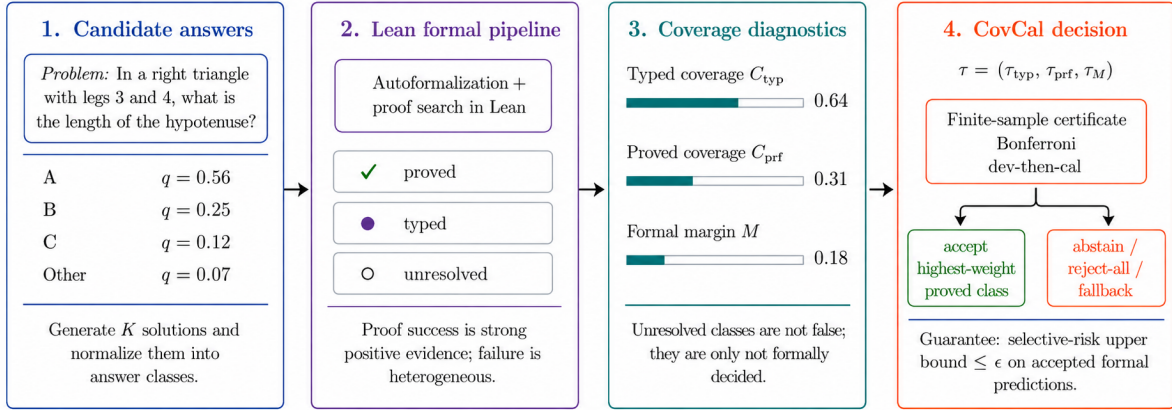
1. Candidate answers

Problem: In a right triangle with legs 3 and 4, what is the length of the hypotenuse?

| | |
|---|---|
| A | $q = 0.56$ |
| B | $q = 0.25$ |
| C | $q = 0.12$ |
| Other | $q = 0.07$ |

Generate $K$ solutions and normalize them into answer classes.

2. Lean formal pipeline

Autoformalization + proof search in Lean

proved

typed

unresolved

Proof success is strong positive evidence; failure is heterogeneous.

3. Coverage diagnostics

Typed coverage $C_{\text{typ}}$ 0.64

Proved coverage $C_{\text{prf}}$ 0.31

Formal margin $M$ 0.18

Unresolved classes are not false; they are only not formally decided.

4. CovCal decision

$\tau = (\tau_{\text{typ}}, \tau_{\text{prf}}, \tau_M)$

Finite-sample certificate Bonferroni dev-then-cal

accept highest-weight proved class

abstain / reject-all / fallback

Guarantee: selective-risk upper bound $\leq \epsilon$ on accepted formal predictions.